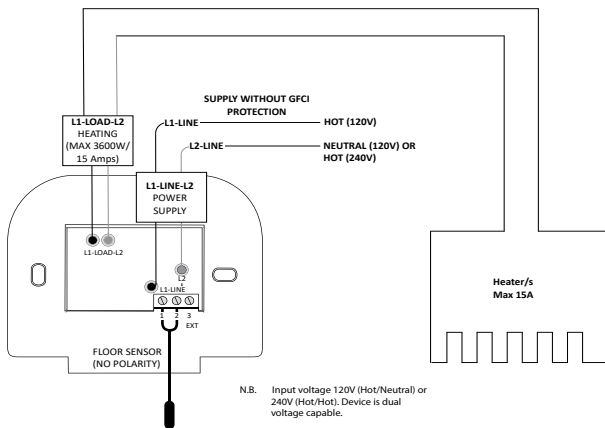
L1-LOAD-L2
HEATING
(MAX 3600W/
15 Amps)

SUPPLY WITHOUT GFCI
PROTECTION

L1-LINE

HOT (120V)

L2-LINE

NEUTRAL (120V) OR
HOT (240V)

L1-LINE-L2
POWER
SUPPLY

L1-LOAD-L2

L2

L1-LINE

1 2 3
EXT

Heater/s
Max 15A

FLOOR SENSOR
(NO POLARITY)

N.B. Input voltage 120V (Hot/Neutral) or 240V (Hot/Hot). Device is dual voltage capable.